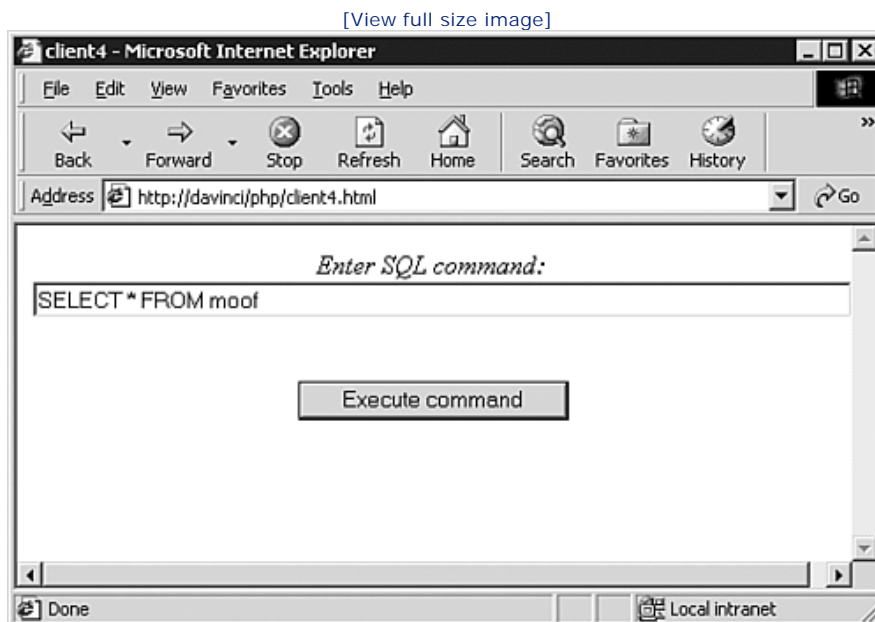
[View full size image]

client4 - Microsoft Internet Explorer

File Edit View Favorites Tools Help

Back Forward Stop Refresh Home Search Favorites History

Address http://davinci/php/client4.html Go

Enter SQL command:

SELECT * FROM moof

Execute command

Done Local intranet